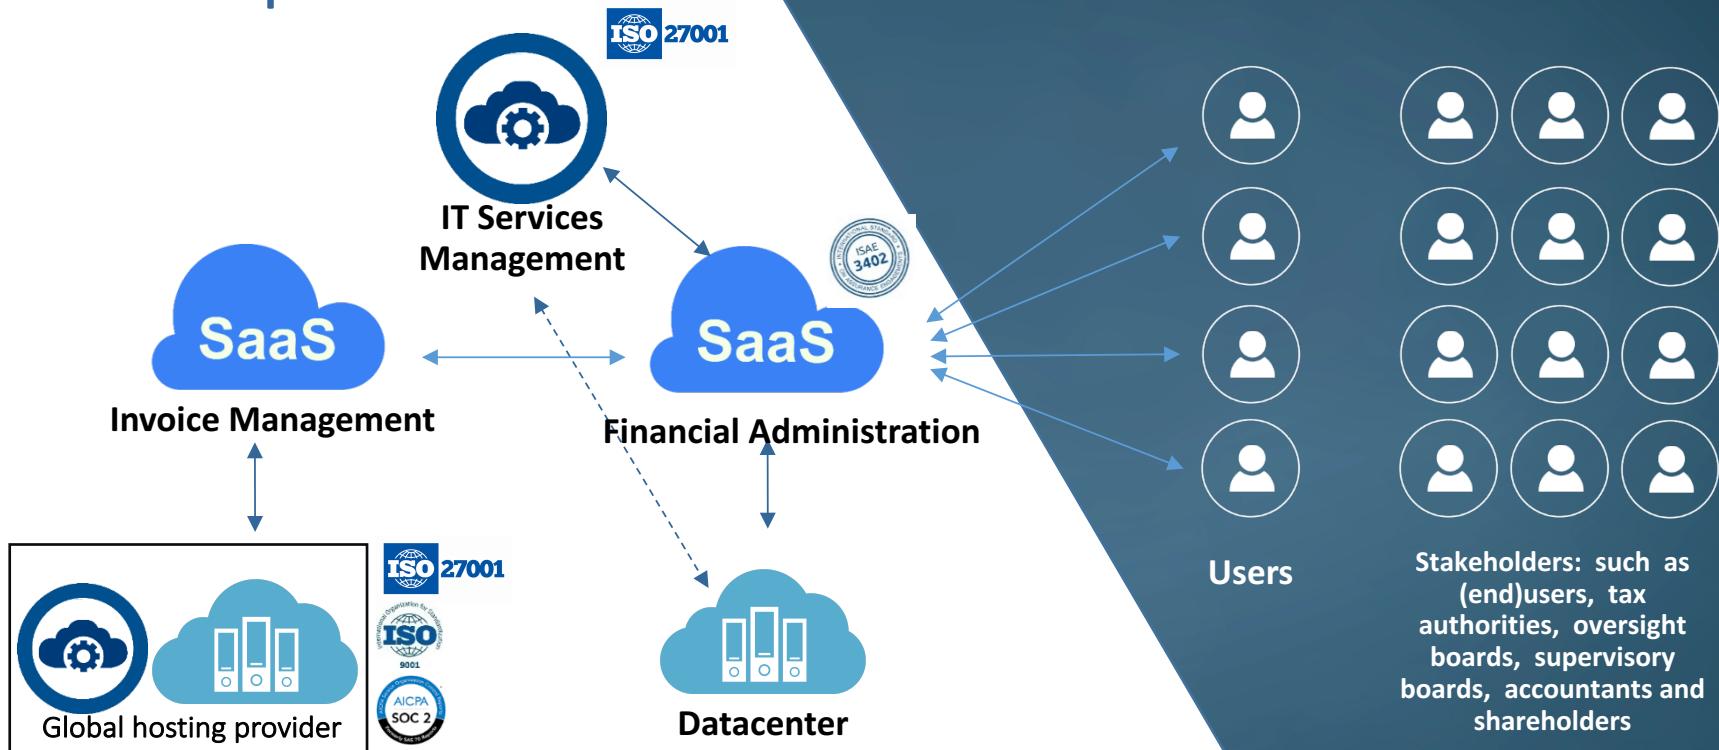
ISO 27001

IT Services Management

ISAE 3402

SaaS

Invoice Management

SaaS

Financial Administration

Users

Stakeholders: such as (end)users, tax authorities, oversight boards, supervisory boards, accountants and shareholders

ISO 27001

ISO 9001

AICPA SOC 2

Global hosting provider

Datacenter